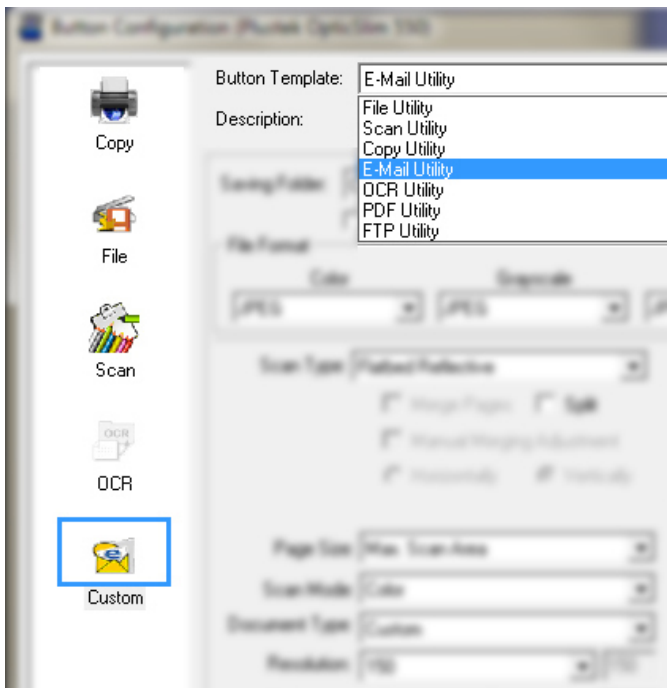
Button Configuration (Plustek OpticSlim 550)

Copy

File

Scan

OCR

OCR

Custom

Button Template: E-Mail Utility

Description:

File Utility
Scan Utility
Copy Utility
E-Mail Utility
OCR Utility
PDF Utility
FTP Utility

Saving Folder:

File Format

Color

Grayscale

JPEG

JPEG

Scan Type: Flatbed Reflective

Merge Pages

Split

Manual Merging Adjustment

Horizontally

Vertically

Page Size: Max. Scan Area

Scan Mode: Color

Document Type: Custom

Resolution: 150